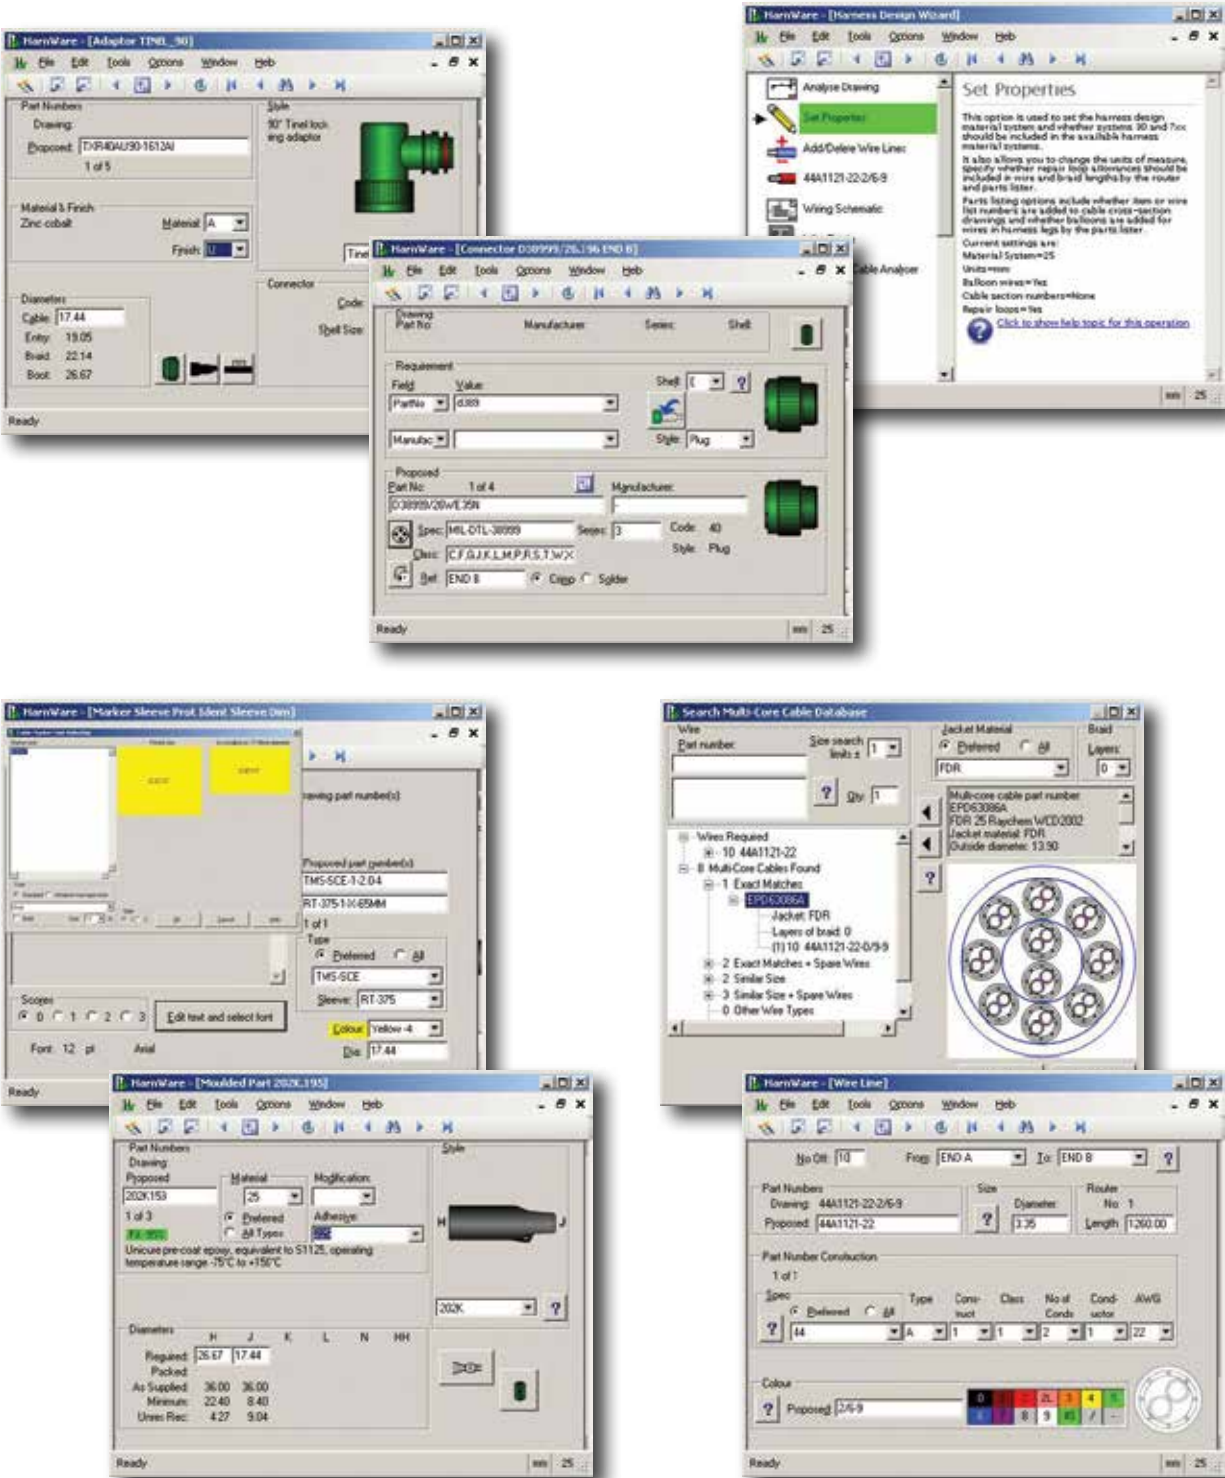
HarnWare - [Adaptor TINEL_90]

File Edit Tools Options Window Help

Part Numbers
Drawing:
Proposed: TXR40AU90-1612AI
1 of 5

Style
90° Tinel lock ing adaptor

Material & Finish
Zinc cobalt
Material A
Finish U

Diameters
Cable 17.44
Entry 19.05
Braid 22.14
Boot 26.67

Connector
Code
Shell Size

Ready

HarnWare - [Harness Design Wizard]

File Edit Tools Options Window Help

Analyse Drawing
Set Properties
Add/Delete Wire Lines
44A1121-22-2/6-9
Wiring Schematic
Cable Analyser

Set Properties

This option is used to set the harness design material system and whether systems 30 and 7xx should be included in the available harness material systems.

It also allows you to change the units of measure, specify whether repair loop allowances should be included in wire and braid lengths by the router and parts lister.

Parts listing options include whether item or wire list numbers are added to cable cross-section drawings and whether balloons are added for wires in harness legs by the parts lister.

Current settings are:
Material System=25
Units=mm
Balloon wires=Yes
Cable section numbers=None
Repair loops=Yes

Click to show help topic for this operation

mm 25

HarnWare - [Connector D38999/26...96 END B]

File Edit Tools Options Window Help

Drawing
Part No
Manufacturer
Series
Shell

Requirement
Field
Value
PartNo
d389
Manufac
Shell
Style Plug

Proposed
Part No: 1 of 4
D38999/26WE35N
Manufacturer:
Spec MIL-DTL-38999
Series 3
Code 40
Style Plug
Class C,F,G,J,K,L,M,P,R,S,T,W,X
Ref END B
Crimp
Solder

Ready
mm 25

HarnWare - [Marker Sleeve Prot Ident Sleeve Dim]

rawing part number(s)

Proposed part number(s)
TMS-SCE-1-2.04
RT-375-1-X-65MM
1 of 1
Type
Preferred
All
TMS-SCE
Sleeve RT-375
Colour Yellow -4
Dia 17.44

Scopes
0 1 2 3
Edit text and select font

Font 12 pt Arial

Ready

Search Multi-Core Cable Database

Wire
Part number
Size search limits ± 1
Qty 1

Jacket Material
Preferred
All
FDR

Braid
Layers 0

Multi-core cable part number
EPD63086A
FDR 25 Raychem WCD2002
Jacket material: FDR
Outside diameter: 13.90

Wires Required
10 44A1121-22
8 Multi-Core Cables Found
1 Exact Matches
EPD63086A
Jacket: FDR
Layers of braid: 0
(1) 10 44A1121-22-0/9-9
2 Exact Matches + Spare Wires
2 Similar Size
3 Similar Size + Spare Wires
0 Other Wire Types

HarnWare - [Moulded Part 202K195]

File Edit Tools Options Window Help

Part Numbers
Drawing
Proposed
202K153
1 of 3

Material
25
Preferred
All Types

Modification
Adhesive

Unicure pre-coat epoxy, equivalent to S1125, operating temperature range -75°C to +150°C

Style
H
J
202K

Diameters
H J K L N HH
Required 26.67 17.44
Packed
As Supplied 36.00 36.00
Minimum 22.40 8.40
Unrec Rec 4.27 9.04

Ready
mm 25

HarnWare - [Wire Line]

File Edit Tools Options Window Help

No Off 10
From END A
To END B

Part Numbers
Drawing 44A1121-22-2/6-9
Proposed 44A1121-22

Size
Diameter 1.35

Router
No 1
Length 1260.00

Part Number Construction
1 of 1
Spec
Preferred
All
44
Type A
Construct 1
Class 1
No of Conds 2
Conductor 1
AWG 22

Colour
Proposed 2/6-9

0 1 2 3 4 5 6 7 8 9

Ready
mm 25